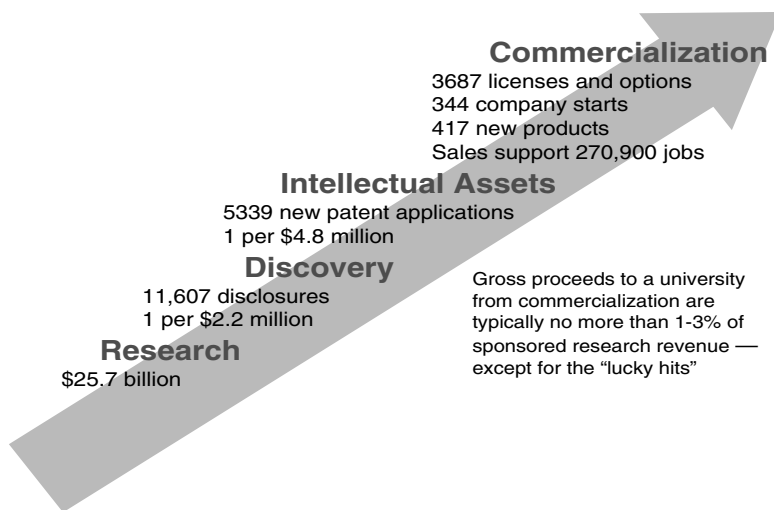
Commercialization
3687 licenses and options
344 company starts
417 new products
Sales support 270,900 jobs

Intellectual Assets
5339 new patent applications
1 per $4.8 million

Discovery
11,607 disclosures
1 per $2.2 million

Research
$25.7 billion

Gross proceeds to a university from commercialization are typically no more than 1-3% of sponsored research revenue — except for the “lucky hits”